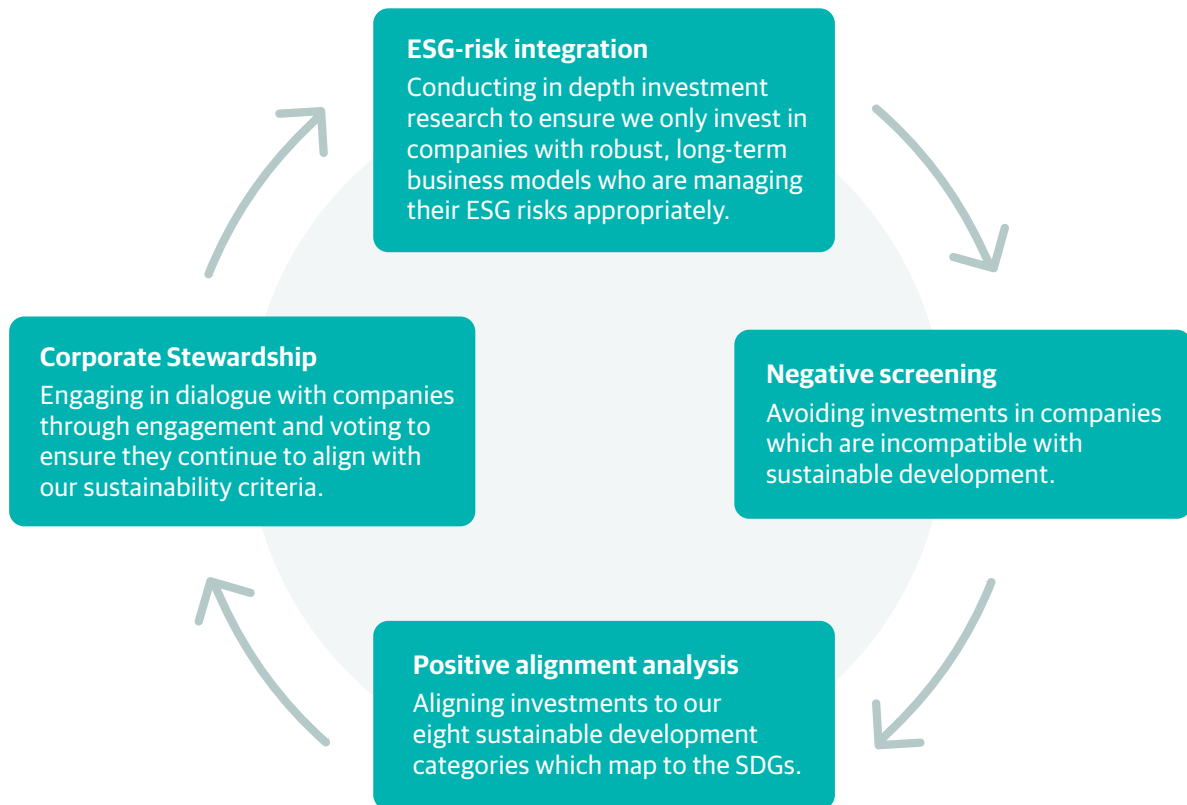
ESG-risk integration
Conducting in depth investment research to ensure we only invest in companies with robust, long-term business models who are managing their ESG risks appropriately.

Negative screening
Avoiding investments in companies which are incompatible with sustainable development.

Positive alignment analysis
Aligning investments to our eight sustainable development categories which map to the SDGs.

Corporate Stewardship
Engaging in dialogue with companies through engagement and voting to ensure they continue to align with our sustainability criteria.